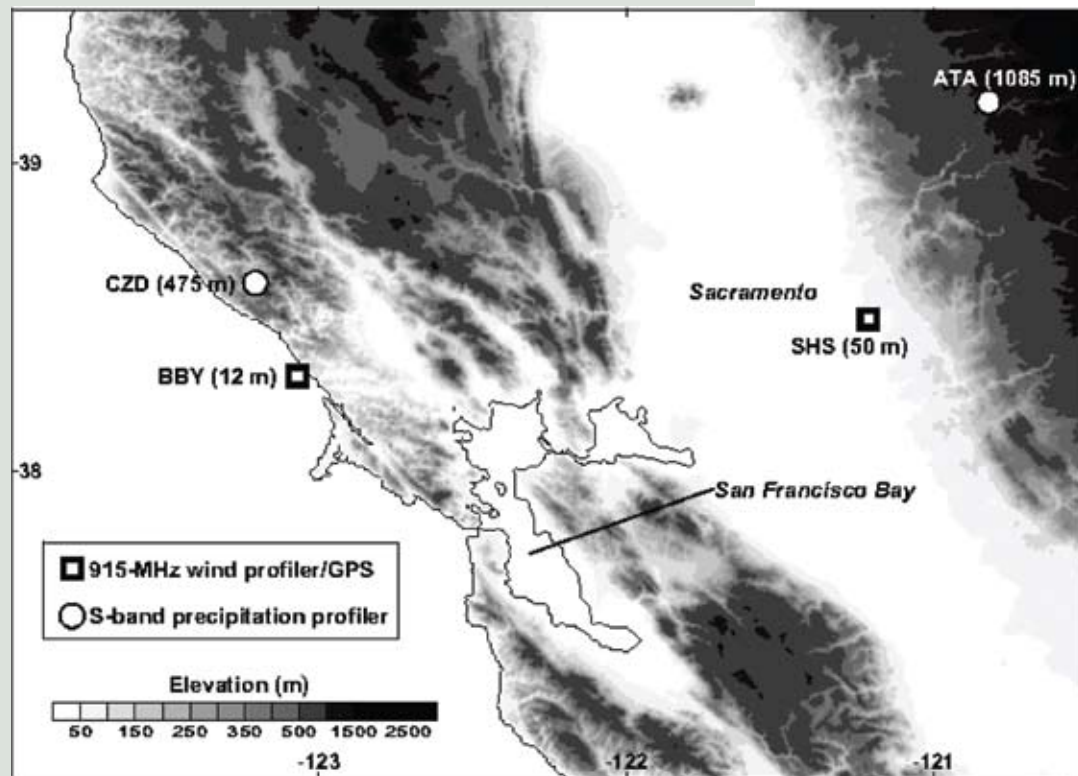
ATA (1085 m)

39

CZD (475 m)

Sacramento

SHS (50 m)

BBY (12 m)

38

San Francisco Bay

915-MHz wind profiler/GPS

S-band precipitation profiler

Elevation (m)

50 150 250 350 500 1500 2500

-123

-122

-121